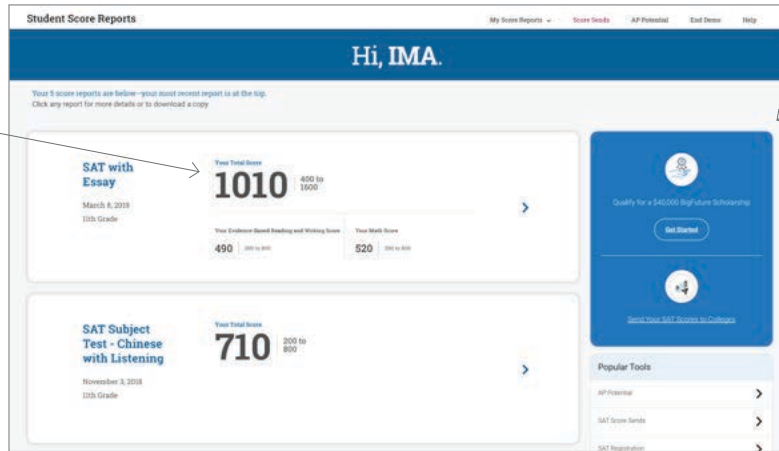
Student Score Reports

My Score Reports ⌄ Score Sends AP Potential End Demo Help

Hi, IMA.

Your 5 score reports are below—your most recent report is at the top.
Click any report for more details or to download a copy.

SAT with Essay

March 8, 2018
11th Grade

Your Total Score
1010 400 to 1600

Your Evidence-Based Reading and Writing Score
490 200 to 800

Your Math Score
520 200 to 800

Qualify for a $40,000 BigFuture Scholarship

Get Started

Send Your SAT Scores to Colleges

SAT Subject Test - Chinese with Listening

November 3, 2018
11th Grade

Your Total Score
710 200 to 800

Popular Tools

AP Potential

SAT Score Sends

SAT Registration